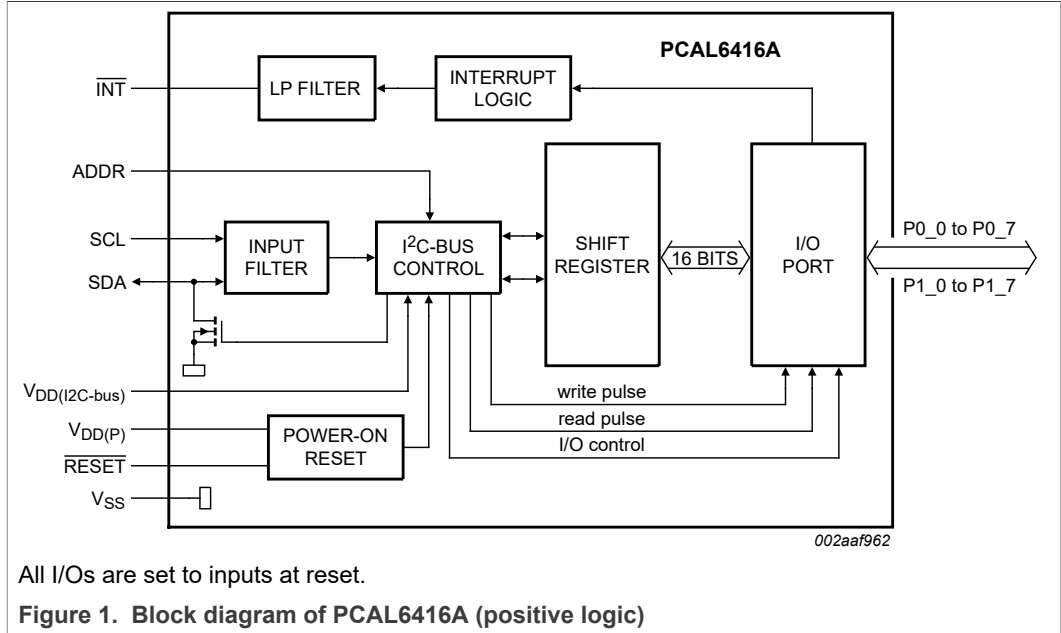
PCAL6416A

$\overline{INT}$

LP FILTER

INTERRUPT LOGIC

ADDR

SCL

SDA

INPUT FILTER

I$^2$C-BUS CONTROL

SHIFT REGISTER

16 BITS

I/O PORT

P0_0 to P0_7

P1_0 to P1_7

$V_{DD(I2C\text{-}bus)}$

write pulse

read pulse

$V_{DD(P)}$

POWER-ON RESET

I/O control

$\overline{RESET}$

$V_{SS}$

002aaf962

All I/Os are set to inputs at reset.

Figure 1. Block diagram of PCAL6416A (positive logic)